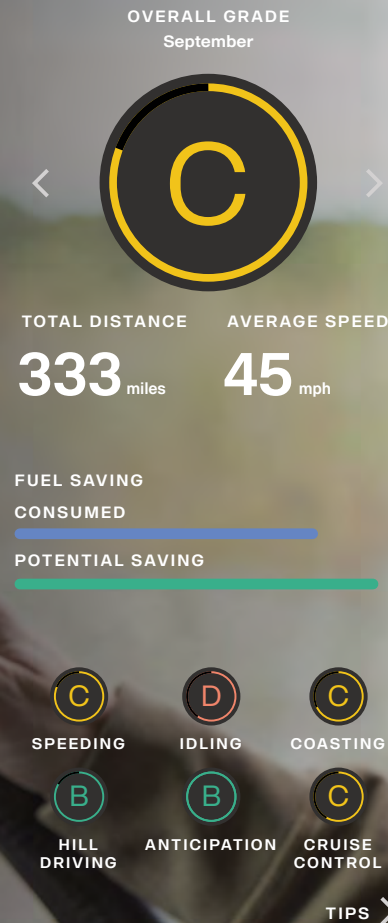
OVERALL GRADE
September

C

TOTAL DISTANCE
333 miles

AVERAGE SPEED
45 mph

FUEL SAVING
CONSUMED
POTENTIAL SAVING

C
SPEEDING

D
IDLING

C
COASTING

B
HILL DRIVING

B
ANTICIPATION

C
CRUISE CONTROL

TIPS